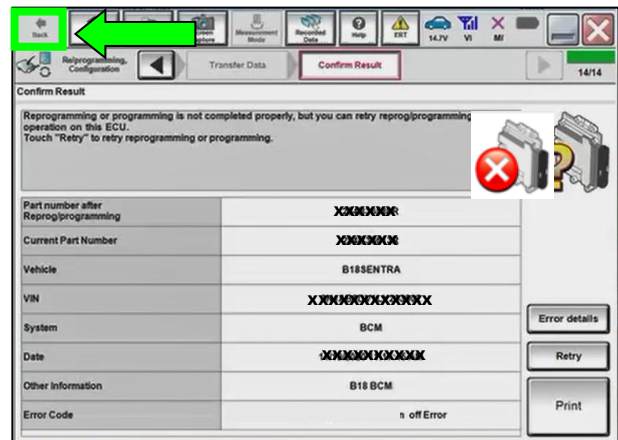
Back

Measurement Mode

Recorded Data

Help

ERT

14.7V

VI

MI

Reprogramming, Configuration

Transfer Data

Confirm Result

14/14

Confirm Result

Reprogramming or programming is not completed properly, but you can retry reprog/programming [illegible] operation on this ECU.
Touch "Retry" to retry reprogramming or programming.

| | |
|---|---|
| Part number after Reprog/programming | XXXXXXR |
| Current Part Number | XXXXXXX |
| Vehicle | B18SENTRA |
| VIN | XXXXXXXXXXXXX |
| System | BCM |
| Date | XXXXXXXXXXX |
| Other Information | B18 BCM |
| Error Code | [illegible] off Error |

Error details

Retry

Print